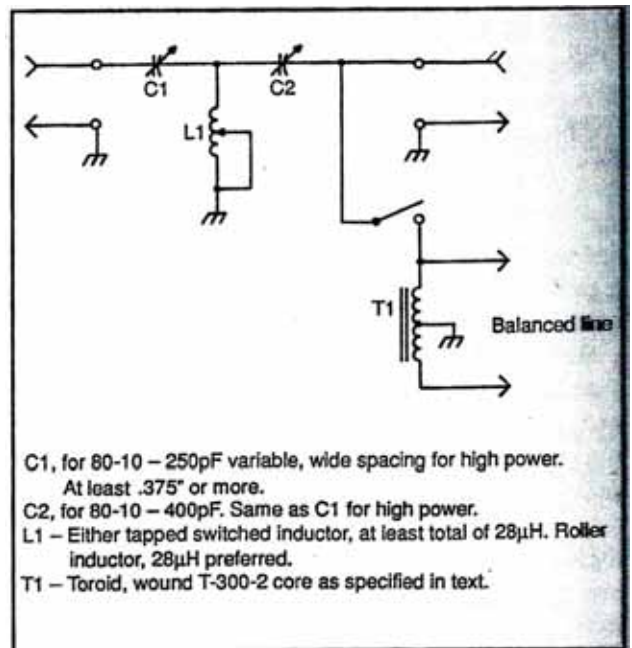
C1

C2

L1

T1

Balanced line

C1, for 80-10 – 250pF variable, wide spacing for high power. At least .375" or more.
C2, for 80-10 – 400pF. Same as C1 for high power.
L1 – Either tapped switched inductor, at least total of 28µH. Roller inductor, 28µH preferred.
T1 – Toroid, wound T-300-2 core as specified in text.